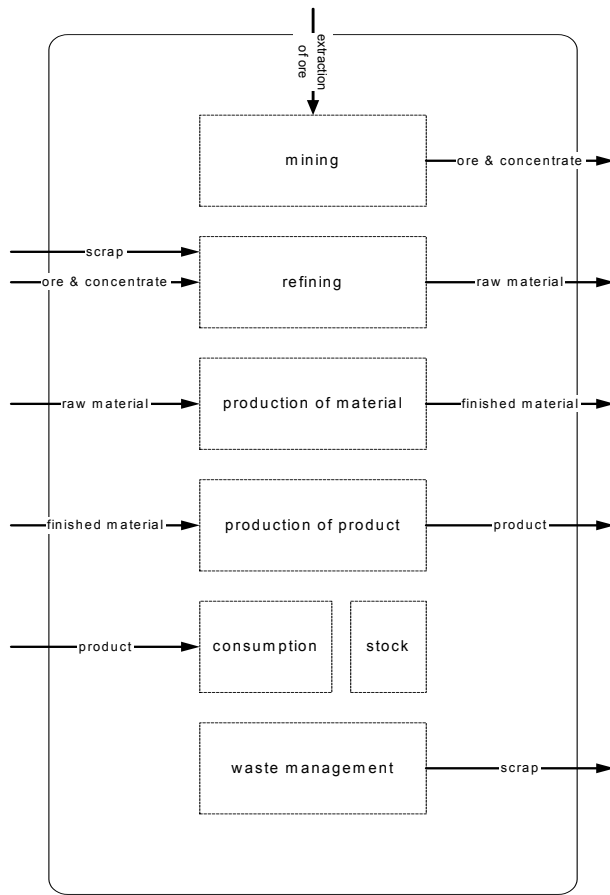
extraction of ore

mining

ore & concentrate

scrap

ore & concentrate

refining

raw material

raw material

production of material

finished material

finished material

production of product

product

product

consumption

stock

waste management

scrap